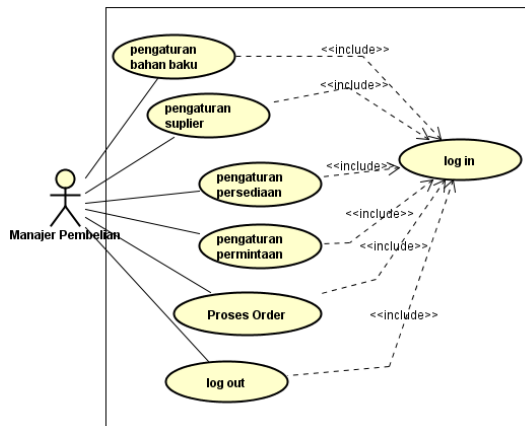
pengaturan bahan baku

<<include>>

pengaturan suplier

<<include>>

pengaturan persediaan

<<include>>

log in

Manajer Pembelian

<<include>>

pengaturan permintaan

<<include>>

Proses Order

<<include>>

log out